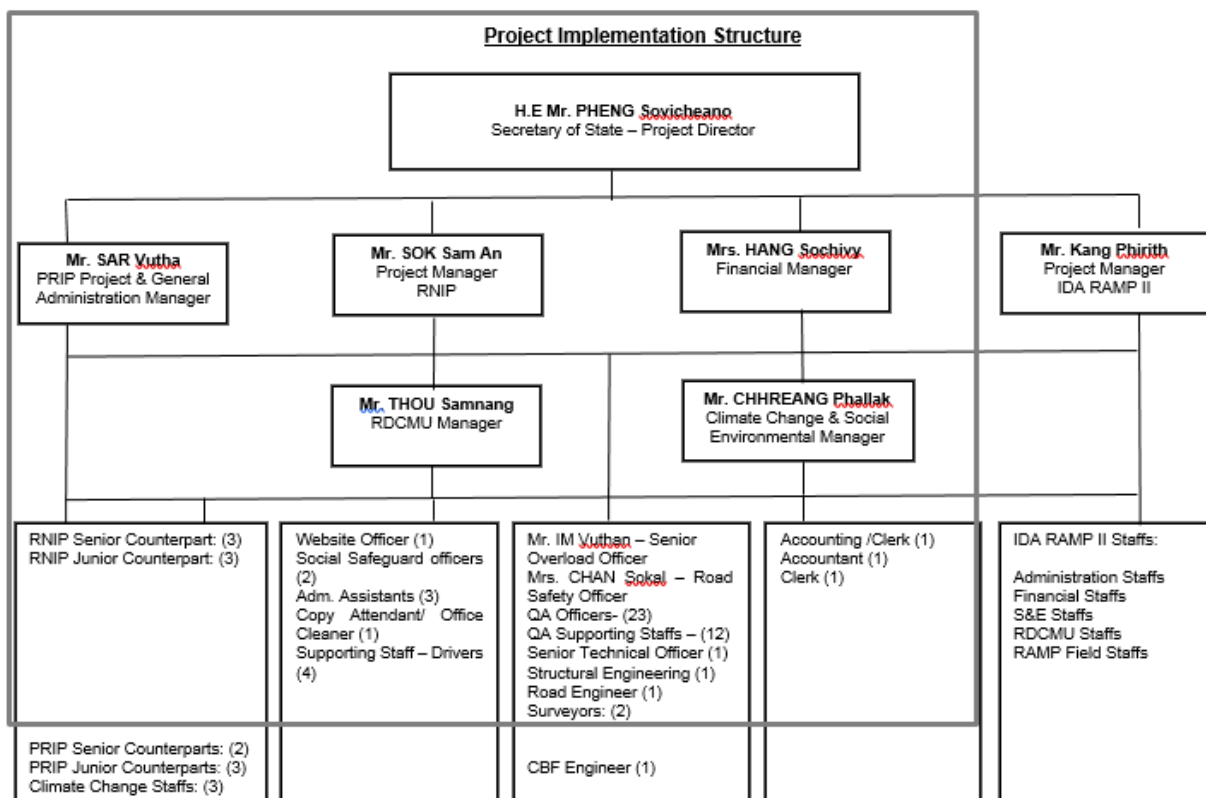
Project Implementation Structure

H.E Mr. PHENG Sovicheano
Secretary of State – Project Director

Mr. SAR Vutha
PRIP Project & General Administration Manager

Mr. SOK Sam An
Project Manager
RNIP

Mrs. HANG Sochivy
Financial Manager

Mr. Kang Phirith
Project Manager
IDA RAMP II

Mr. THOU Samnang
RDCMU Manager

Mr. CHHREANG Phallak
Climate Change & Social Environmental Manager

RNIP Senior Counterpart: (3)
RNIP Junior Counterpart: (3)

Website Officer (1)
Social Safeguard officers (2)
Adm. Assistants (3)
Copy Attendant/ Office Cleaner (1)
Supporting Staff – Drivers (4)

Mr. IM Vuthan – Senior Overload Officer
Mrs. CHAN Sokal – Road Safety Officer
QA Officers- (23)
QA Supporting Staffs – (12)
Senior Technical Officer (1)
Structural Engineering (1)
Road Engineer (1)
Surveyors: (2)

Accounting /Clerk (1)
Accountant (1)
Clerk (1)

IDA RAMP II Staffs:

Administration Staffs
Financial Staffs
S&E Staffs
RDCMU Staffs
RAMP Field Staffs

PRIP Senior Counterparts: (2)
PRIP Junior Counterparts: (3)
Climate Change Staffs: (3)

CBF Engineer (1)